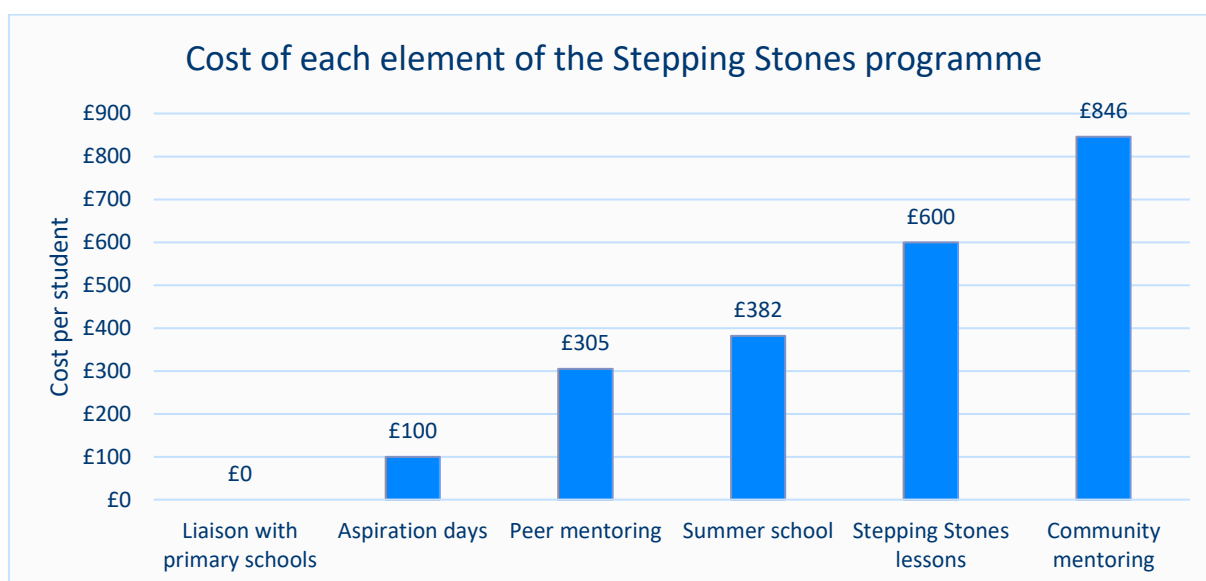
Cost of each element of the Stepping Stones programme

Cost per student

£900
£800
£700
£600
£500
£400
£300
£200
£100
£0

| Element | Cost per student |
|---|---|
| Liaison with primary schools | £0 |
| Aspiration days | £100 |
| Peer mentoring | £305 |
| Summer school | £382 |
| Stepping Stones lessons | £600 |
| Community mentoring | £846 |